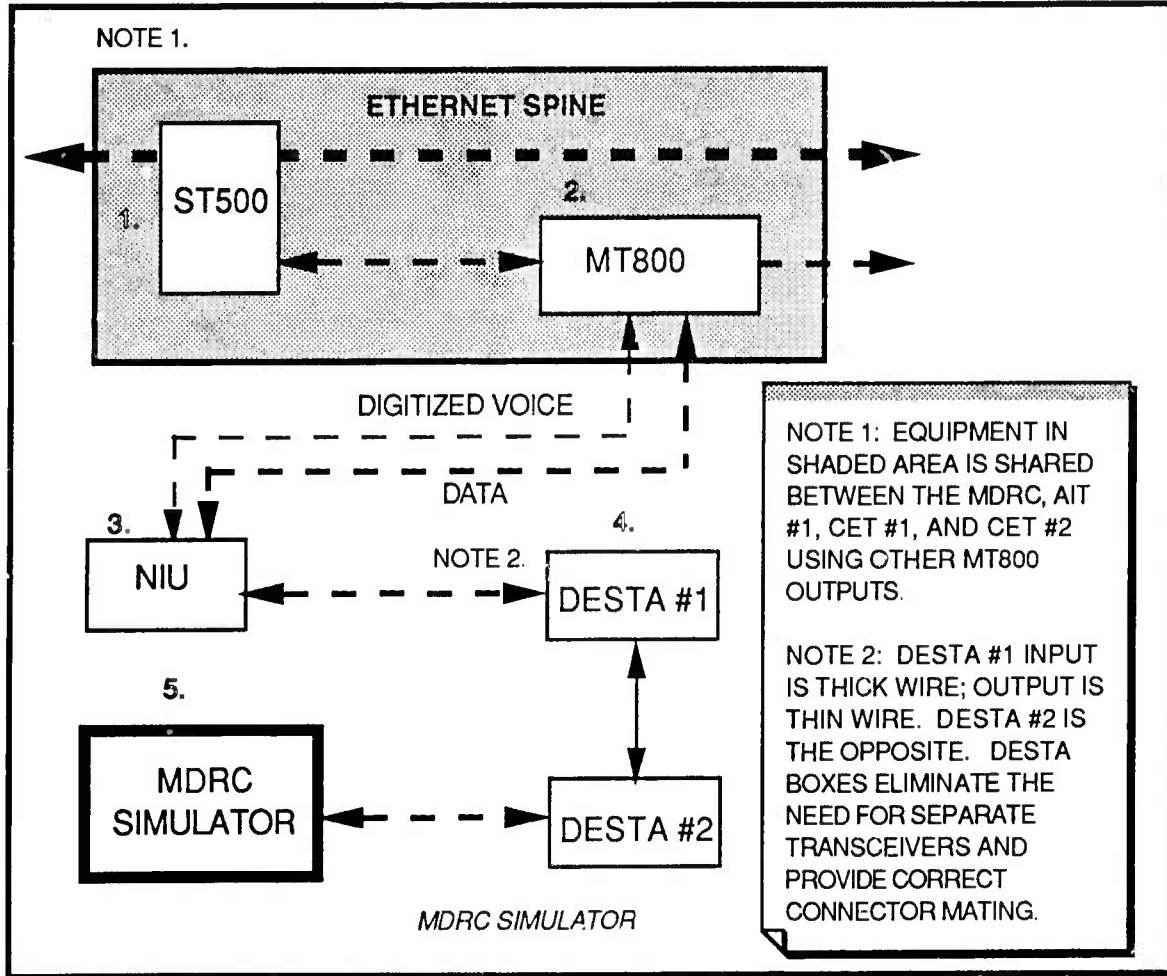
NOTE 1.

ETHERNET SPINE

1.

ST500

2.

MT800

DIGITIZED VOICE

DATA

3.

NIU

NOTE 2.

4.

DESTA #1

5.

MDRC SIMULATOR

DESTA #2

MDRC SIMULATOR

NOTE 1: EQUIPMENT IN SHADED AREA IS SHARED BETWEEN THE MDRC, AIT #1, CET #1, AND CET #2 USING OTHER MT800 OUTPUTS.

NOTE 2: DESTA #1 INPUT IS THICK WIRE; OUTPUT IS THIN WIRE. DESTA #2 IS THE OPPOSITE. DESTA BOXES ELIMINATE THE NEED FOR SEPARATE TRANSCEIVERS AND PROVIDE CORRECT CONNECTOR MATING.